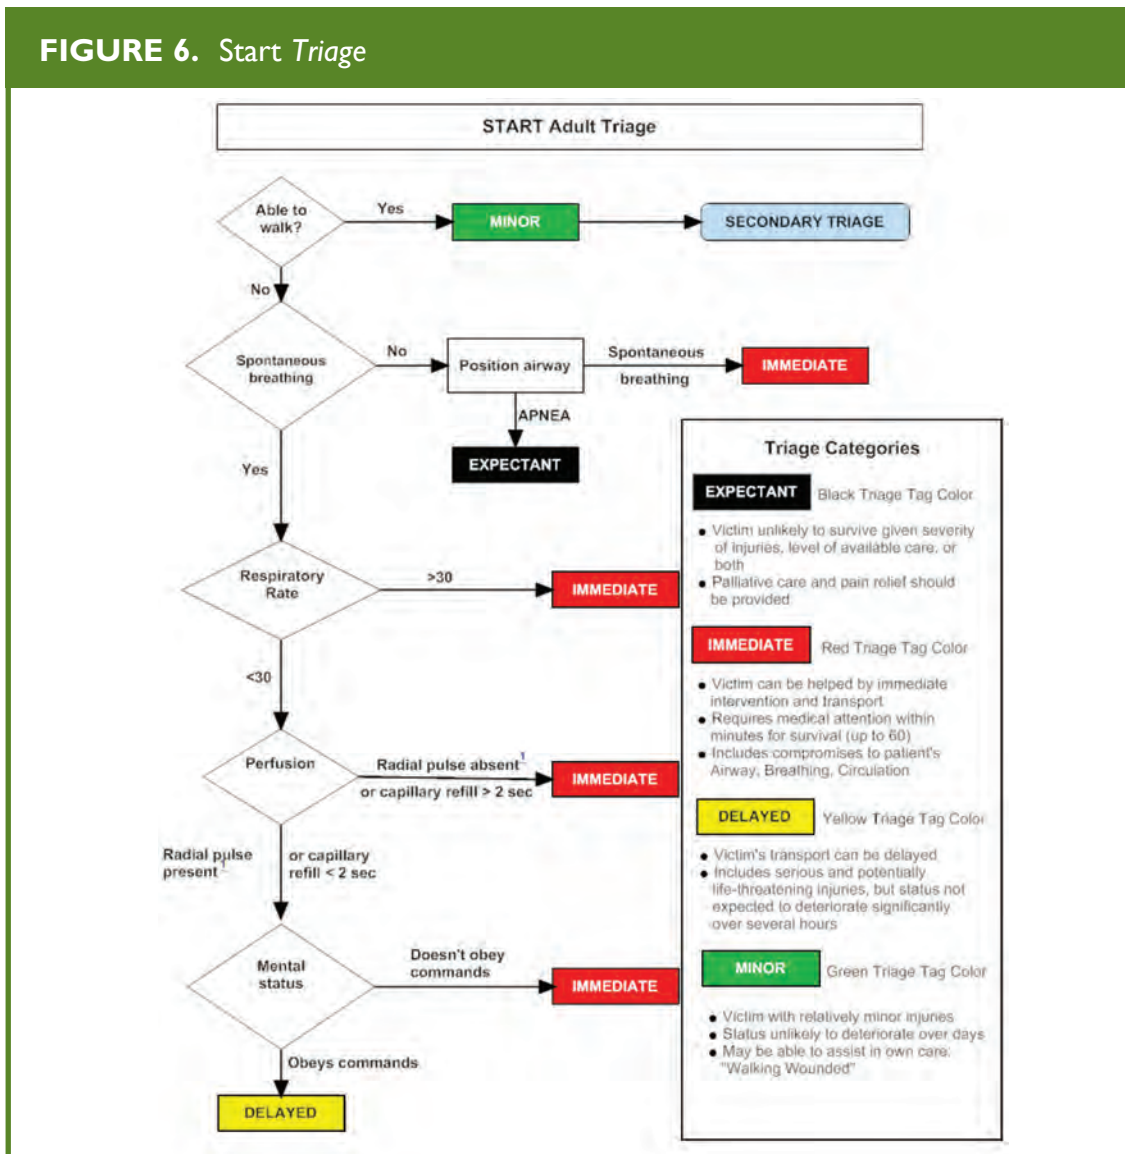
FIGURE 6. Start Triage

START Adult Triage

Able to walk?

Yes

MINOR

SECONDARY TRIAGE

No

Spontaneous breathing

No

Position airway

Spontaneous breathing

IMMEDIATE

APNEA

EXPECTANT

Yes

Respiratory Rate

>30

IMMEDIATE

<30

Perfusion

Radial pulse absent$^1$ or capillary refill > 2 sec

IMMEDIATE

Radial pulse present$^1$

or capillary refill < 2 sec

Mental status

Doesn't obey commands

IMMEDIATE

Obeys commands

DELAYED

Triage Categories

EXPECTANT Black Triage Tag Color

- Victim unlikely to survive given severity of injuries, level of available care, or both
- Palliative care and pain relief should be provided

IMMEDIATE Red Triage Tag Color

- Victim can be helped by immediate intervention and transport
- Requires medical attention within minutes for survival (up to 60)
- Includes compromises to patient's Airway, Breathing, Circulation

DELAYED Yellow Triage Tag Color

- Victim's transport can be delayed
- Includes serious and potentially life-threatening injuries, but status not expected to deteriorate significantly over several hours

MINOR Green Triage Tag Color

- Victim with relatively minor injuries
- Status unlikely to deteriorate over days
- May be able to assist in own care: "Walking Wounded"